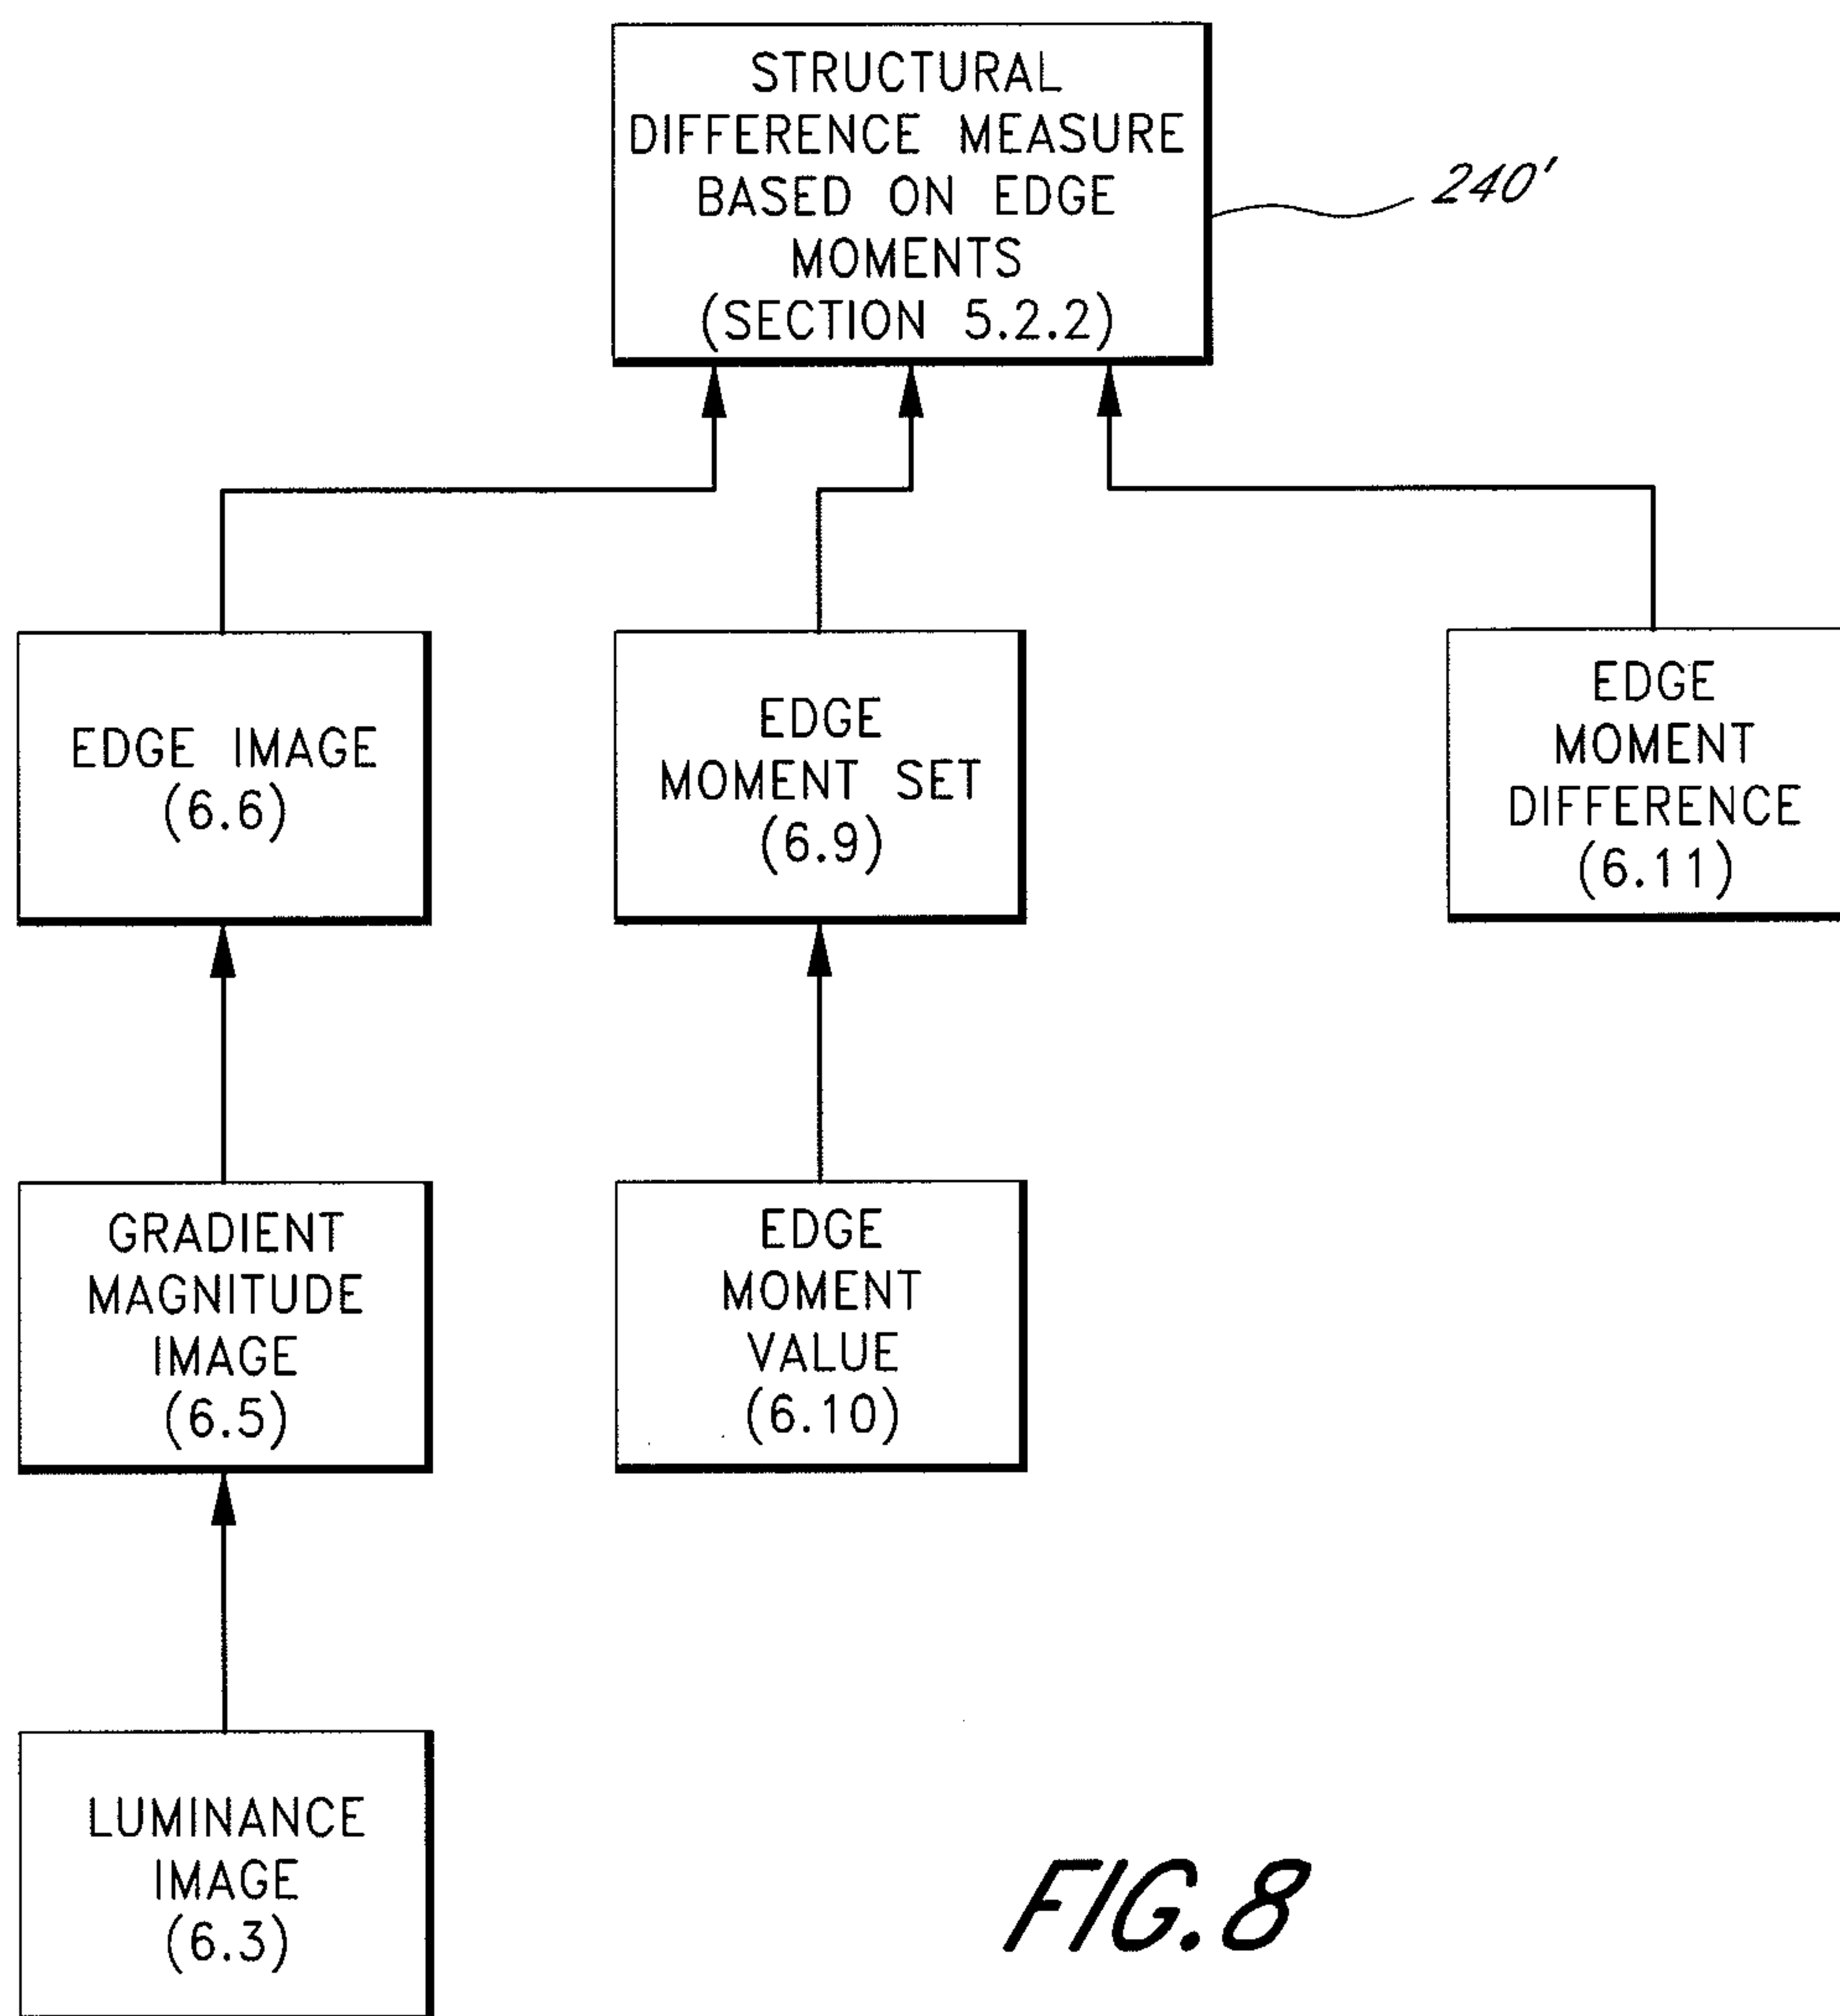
STRUCTURAL DIFFERENCE MEASURE BASED ON EDGE MOMENTS (SECTION 5.2.2)

240'

EDGE IMAGE (6.6)

EDGE MOMENT SET (6.9)

EDGE MOMENT DIFFERENCE (6.11)

GRADIENT MAGNITUDE IMAGE (6.5)

EDGE MOMENT VALUE (6.10)

LUMINANCE IMAGE (6.3)

FIG.8